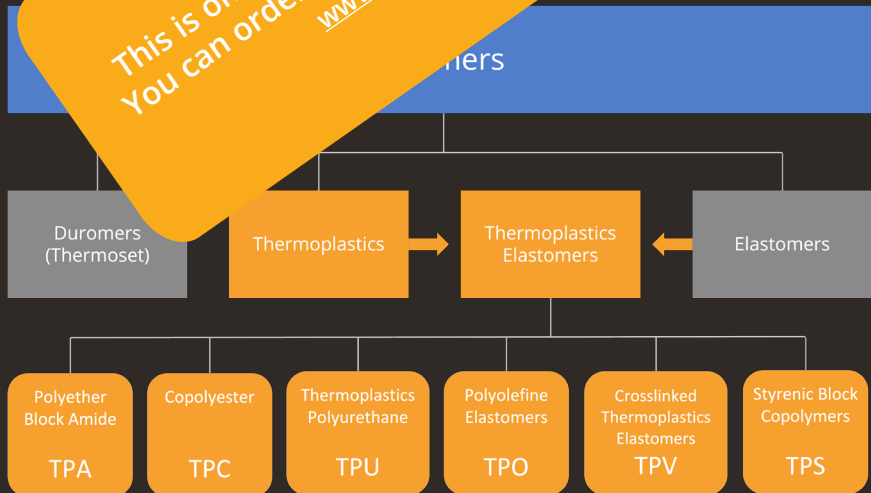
This is o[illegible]
You can orde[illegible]
ww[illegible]

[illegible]ners

Duromers
(Thermoset)

Thermoplastics

Thermoplastics Elastomers

Elastomers

Polyether Block Amide
TPA

Copolyester
TPC

Thermoplastics Polyurethane
TPU

Polyolefine Elastomers
TPO

Crosslinked Thermoplastics Elastomers
TPV

Styrenic Block Copolymers
TPS